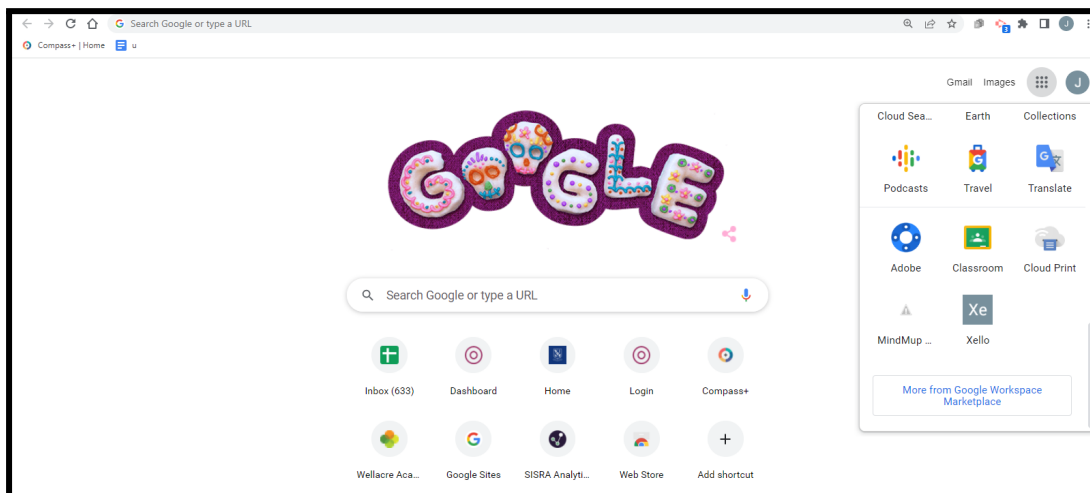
Search Google or type a URL

Compass+ | Home u

Gmail Images J

Cloud Sea... Earth Collections

Podcasts Travel Translate

Adobe Classroom Cloud Print

MindMup ... Xello

Xe

More from Google Workspace Marketplace

Search Google or type a URL

Inbox (633) Dashboard Home Login Compass+

Wellacre Aca... Google Sites SISRA Analyti... Web Store Add shortcut